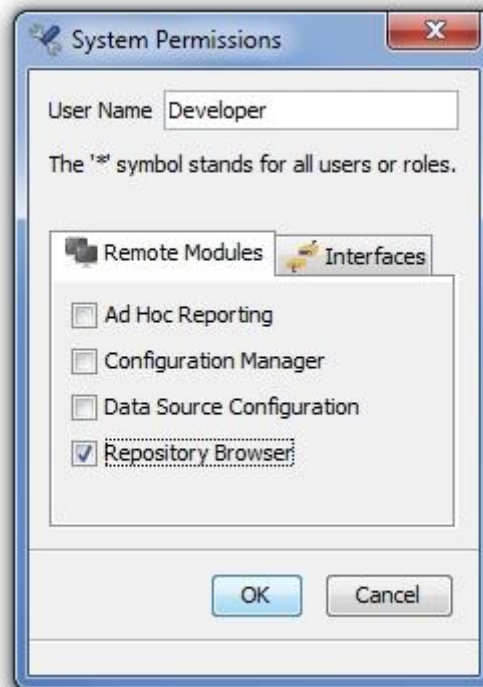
System Permissions

User Name Developer

The '*' symbol stands for all users or roles.

Remote Modules

Interfaces

Ad Hoc Reporting

Configuration Manager

Data Source Configuration

Repository Browser

OK

Cancel